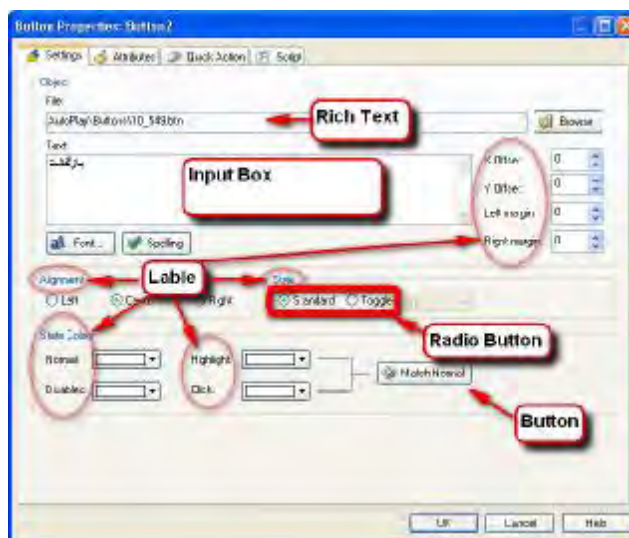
Button Properties: Button2

Settings | Attributes | Quick Action | Script

Object
File:
AutoPlay\Buttons\10_549.btn
Rich Text
Browse
Text
بازگشت
Input Box
X Offset: 0
Y Offset: 0
Left margin: 0
Right margin: 0
Font... | Spelling

Lable
Alignment
Left | Center | Right
Style
Standard | Toggle
Radio Button
State Colors
Normal:
Highlight:
Disabled:
Click:
Match Normal
Button

OK | Cancel | Help